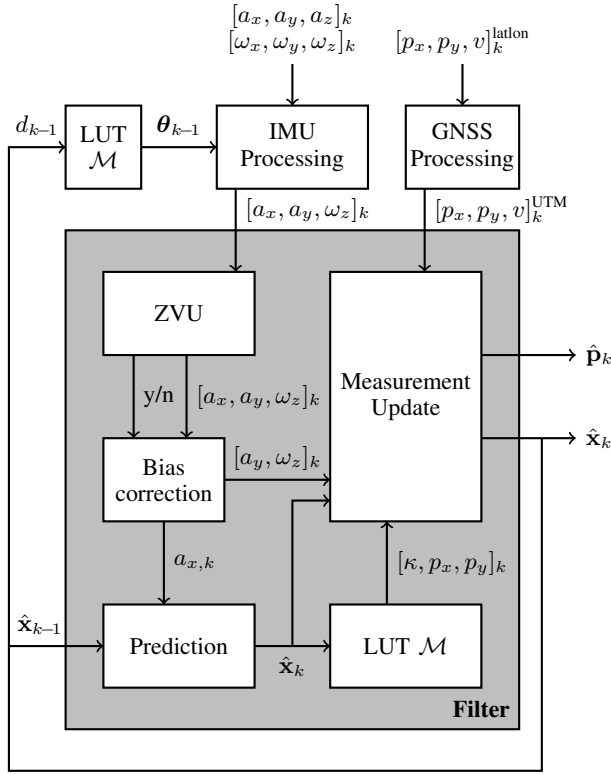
$[a_x, a_y, a_z]_k$
$[\omega_x, \omega_y, \omega_z]_k$

$[p_x, p_y, v]_k^{\text{latlon}}$

$d_{k-1}$

LUT $\mathcal{M}$

$\boldsymbol{\theta}_{k-1}$

IMU Processing

GNSS Processing

$[a_x, a_y, \omega_z]_k$

$[p_x, p_y, v]_k^{\text{UTM}}$

ZVU

Measurement Update

$\hat{\mathbf{p}}_k$

y/n

$[a_x, a_y, \omega_z]_k$

$\hat{\mathbf{x}}_k$

$[a_y, \omega_z]_k$

Bias correction

$a_{x,k}$

$[\kappa, p_x, p_y]_k$

$\hat{\mathbf{x}}_{k-1}$

Prediction

LUT $\mathcal{M}$

$\hat{\mathbf{x}}_k$

Filter